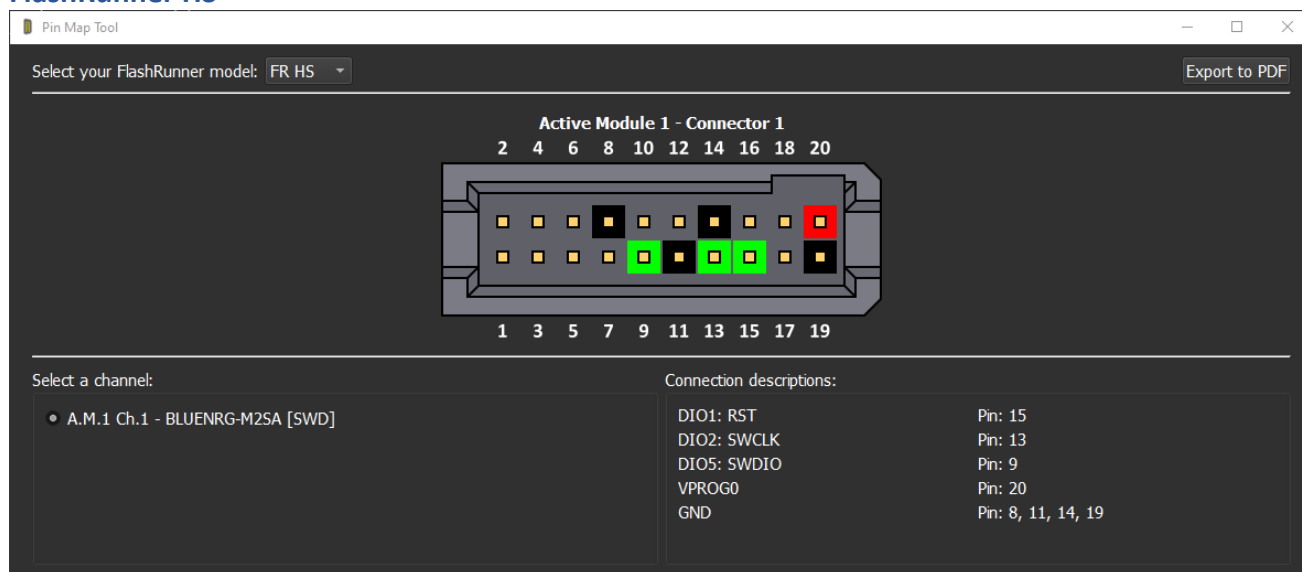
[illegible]

Pin Map Tool

Select your FlashRunner model: FR HS

Export to PDF

Active Module 1 - Connector 1

2 4 6 8 10 12 14 16 18 20

1 3 5 7 9 11 13 15 17 19

Select a channel:

A.M.1 Ch.1 - BLUENRG-M2SA [SWD]

Connection descriptions:

| | |
|---|---|
| DIO1: RST | Pin: 15 |
| DIO2: SWCLK | Pin: 13 |
| DIO5: SWDIO | Pin: 9 |
| VPROG0 | Pin: 20 |
| GND | Pin: 8, 11, 14, 19 |